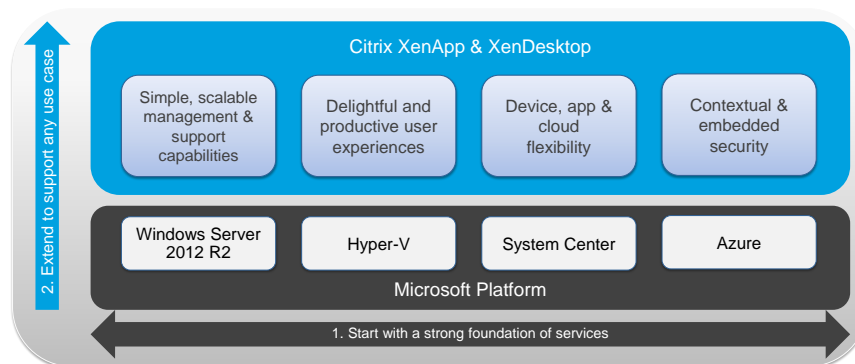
2. Extend to support any use case

Citrix XenApp & XenDesktop

Simple, scalable management & support capabilities

Delightful and productive user experiences

Device, app & cloud flexibility

Contextual & embedded security

Windows Server 2012 R2

Hyper-V

System Center

Azure

Microsoft Platform

1. Start with a strong foundation of services